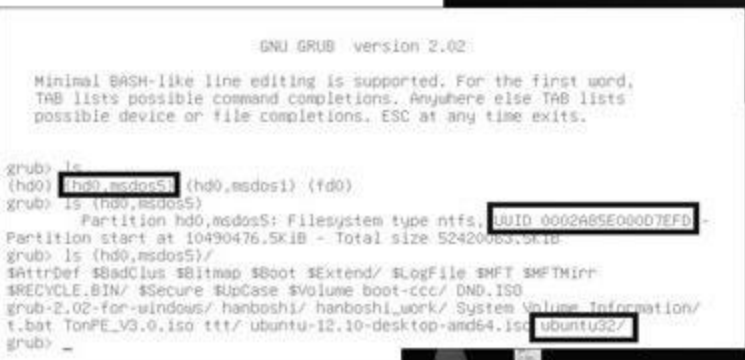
GNU GRUB version 2.02

Minimal BASH-like line editing is supported. For the first word, TAB lists possible command completions. Anywhere else TAB lists possible device or file completions. ESC at any time exits.

grub> ls
(hd0) (hd0,msdos5) (hd0,msdos1) (fd0)
grub> ls (hd0,msdos5)
Partition hd0,msdos5: Filesystem type ntfs, UUID 0002A85E000D7EFD - Partition start at 10490476.5KiB - Total size 52420063.5KiB
grub> ls (hd0,msdos5)/
$AttrDef $BadClus $Bitmap $Boot $Extend/ $LogFile $MFT $MFTMirr $RECYCLE.BIN/ $Secure $UpCase $Volume boot-ccc/ DND.ISO grub-2.02-for-windows/ hanboshi/ hanboshi_work/ System Volume Information/ t.bat TonPE_V3.0.iso ttt/ ubuntu-12.10-desktop-amd64.iso ubuntu32/
grub> _